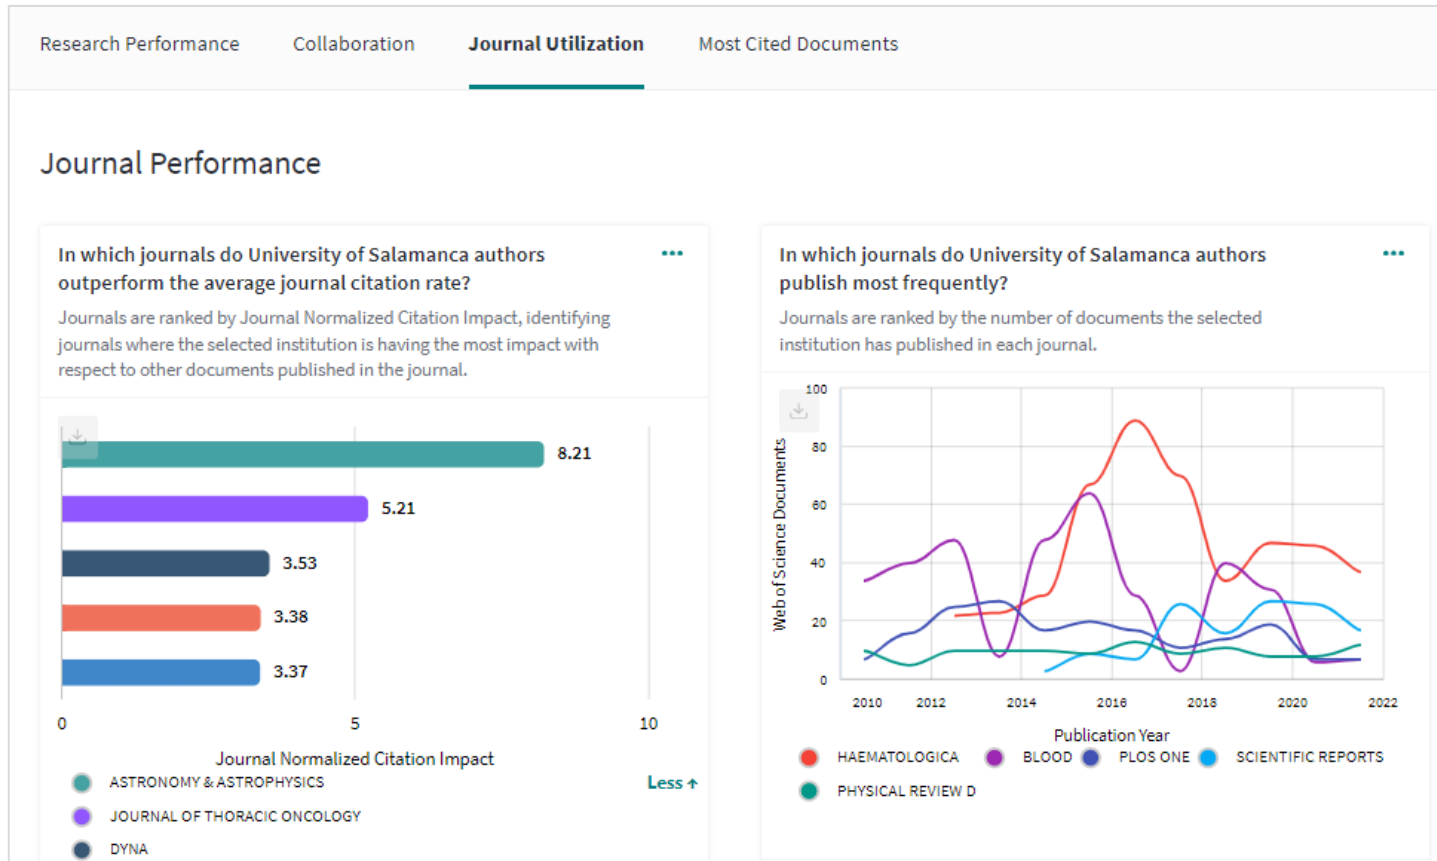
Research Performance Collaboration Journal Utilization Most Cited Documents

Journal Performance

In which journals do University of Salamanca authors outperform the average journal citation rate?

•••

Journals are ranked by Journal Normalized Citation Impact, identifying journals where the selected institution is having the most impact with respect to other documents published in the journal.

8.21
5.21
3.53
3.38
3.37

0 5 10

Journal Normalized Citation Impact

ASTRONOMY & ASTROPHYSICS
JOURNAL OF THORACIC ONCOLOGY
DYNA

Less

In which journals do University of Salamanca authors publish most frequently?

•••

Journals are ranked by the number of documents the selected institution has published in each journal.

100
80
60
40
20
0

Web of Science Documents

2010 2012 2014 2016 2018 2020 2022

Publication Year

HAEMATOLOGICA BLOOD PLOS ONE SCIENTIFIC REPORTS
PHYSICAL REVIEW D